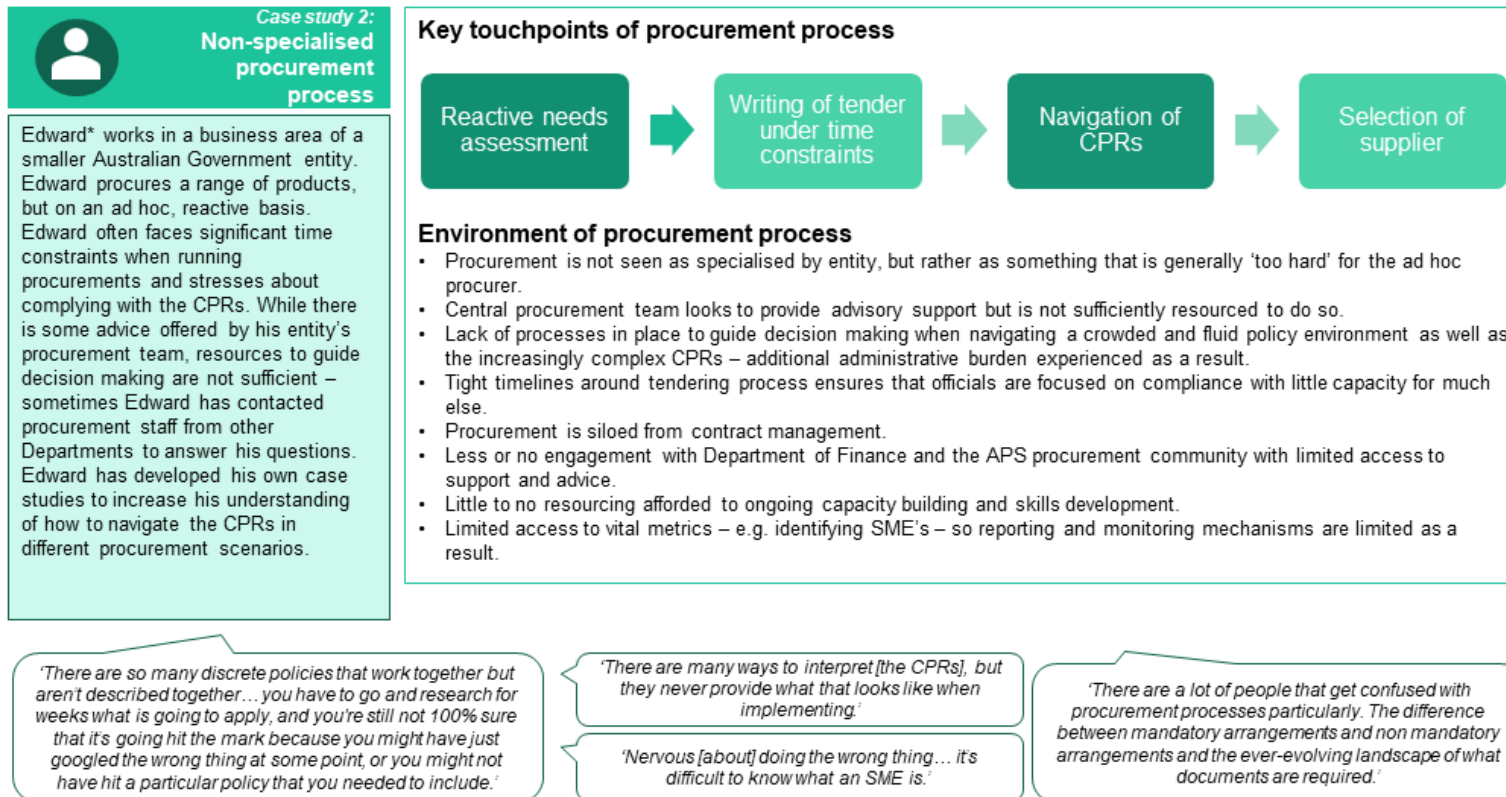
Case study 2:
Non-specialised procurement process

Edward* works in a business area of a smaller Australian Government entity. Edward procures a range of products, but on an ad hoc, reactive basis. Edward often faces significant time constraints when running procurements and stresses about complying with the CPRs. While there is some advice offered by his entity's procurement team, resources to guide decision making are not sufficient – sometimes Edward has contacted procurement staff from other Departments to answer his questions. Edward has developed his own case studies to increase his understanding of how to navigate the CPRs in different procurement scenarios.

Key touchpoints of procurement process

Reactive needs assessment

Writing of tender under time constraints

Navigation of CPRs

Selection of supplier

Environment of procurement process

• Procurement is not seen as specialised by entity, but rather as something that is generally 'too hard' for the ad hoc procurer.
• Central procurement team looks to provide advisory support but is not sufficiently resourced to do so.
• Lack of processes in place to guide decision making when navigating a crowded and fluid policy environment as well as the increasingly complex CPRs – additional administrative burden experienced as a result.
• Tight timelines around tendering process ensures that officials are focused on compliance with little capacity for much else.
• Procurement is siloed from contract management.
• Less or no engagement with Department of Finance and the APS procurement community with limited access to support and advice.
• Little to no resourcing afforded to ongoing capacity building and skills development.
• Limited access to vital metrics – e.g. identifying SME's – so reporting and monitoring mechanisms are limited as a result.

'There are so many discrete policies that work together but aren't described together… you have to go and research for weeks what is going to apply, and you're still not 100% sure that it's going hit the mark because you might have just googled the wrong thing at some point, or you might not have hit a particular policy that you needed to include.'

'There are many ways to interpret [the CPRs], but they never provide what that looks like when implementing.'

'Nervous [about] doing the wrong thing… it's difficult to know what an SME is.'

'There are a lot of people that get confused with procurement processes particularly. The difference between mandatory arrangements and non mandatory arrangements and the ever-evolving landscape of what documents are required.'